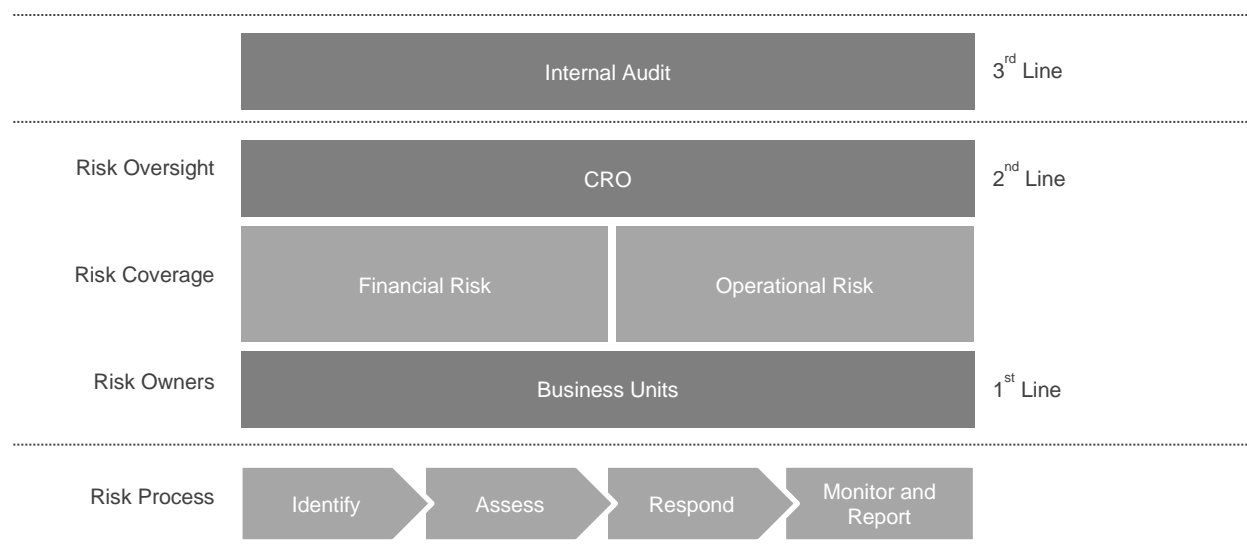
Internal Audit

3$^{rd}$ Line

Risk Oversight

CRO

2$^{nd}$ Line

Risk Coverage

Financial Risk

Operational Risk

Risk Owners

Business Units

1$^{st}$ Line

Risk Process

Identify

Assess

Respond

Monitor and Report